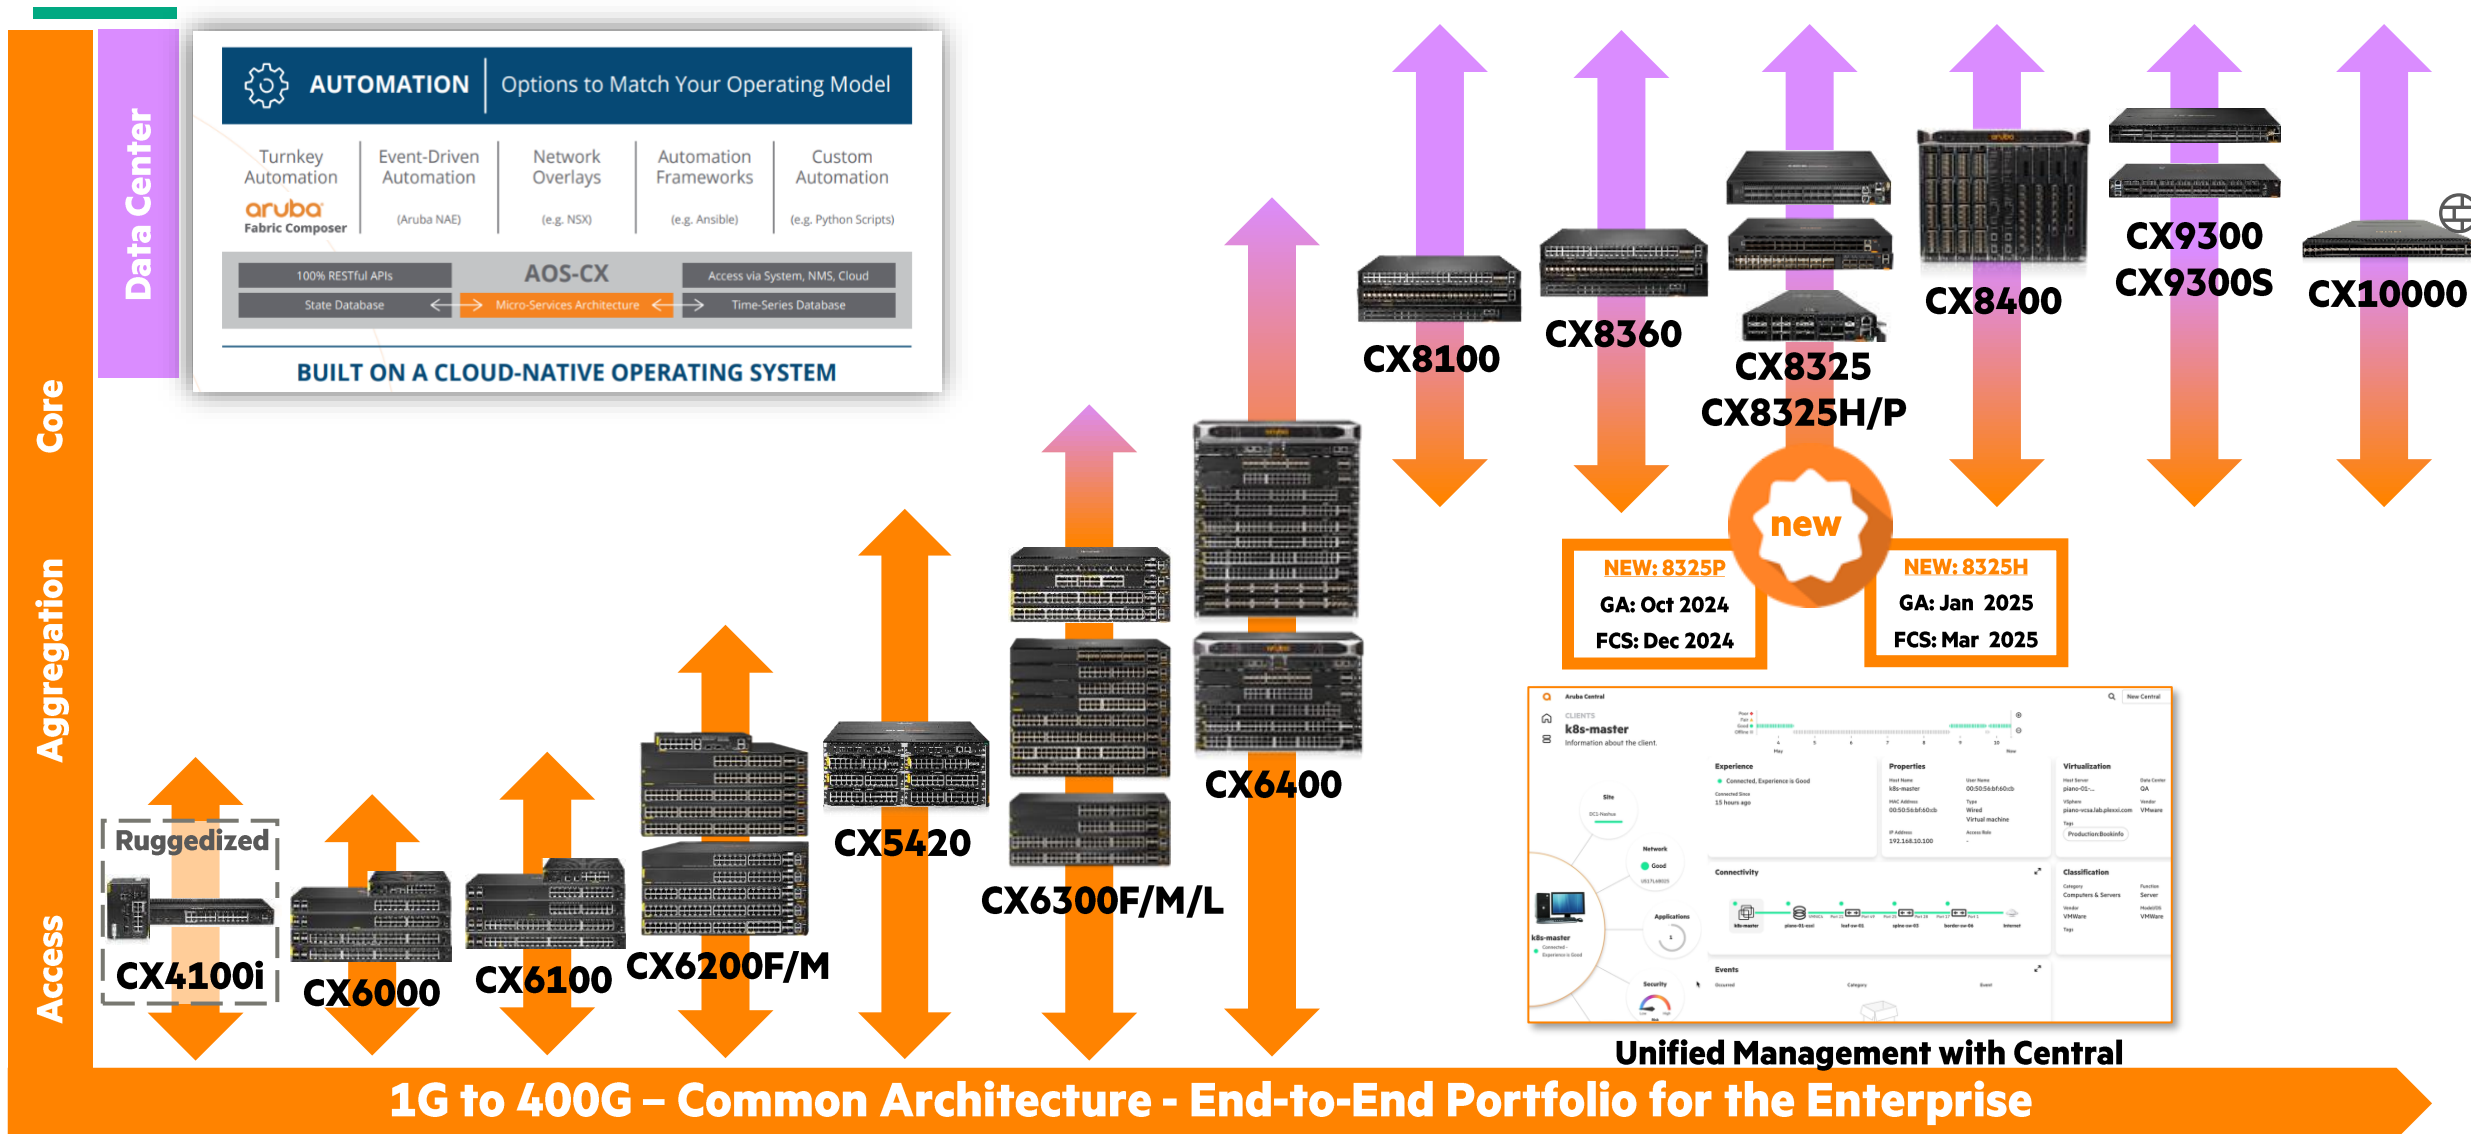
Data Center

Core

Aggregation

Access

AUTOMATION | Options to Match Your Operating Model

| Turnkey Automation | Event-Driven Automation | Network Overlays | Automation Frameworks | Custom Automation |
|---|---|---|---|---|
| aruba Fabric Composer | (Aruba NAE) | (e.g. NSX) | (e.g. Ansible) | (e.g. Python Scripts) |

100% RESTful APIs
AOS-CX
Access via System, NMS, Cloud
State Database
Micro-Services Architecture
Time-Series Database

BUILT ON A CLOUD-NATIVE OPERATING SYSTEM

CX8100

CX8360

CX8325
CX8325H/P

CX8400

CX9300
CX9300S

CX10000

new

NEW: 8325P
GA: Oct 2024
FCS: Dec 2024

NEW: 8325H
GA: Jan 2025
FCS: Mar 2025

Ruggedized

CX4100i

CX6000

CX6100

CX6200F/M

CX5420

CX6300F/M/L

CX6400

Aruba Central
k8s-master
Information about the client.
Experience
Properties
Virtualization
Connectivity
Classification
Events

Unified Management with Central

1G to 400G – Common Architecture - End-to-End Portfolio for the Enterprise